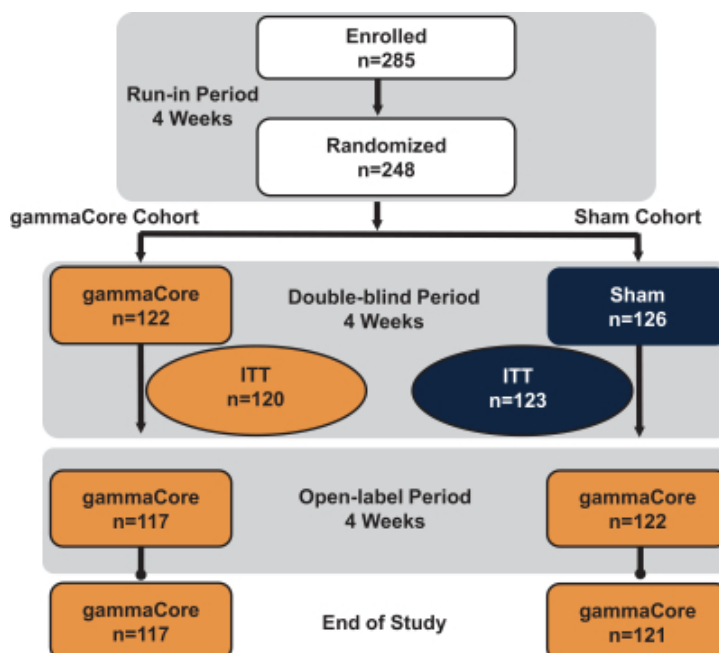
Enrolled
n=285

Run-in Period
4 Weeks

Randomized
n=248

gammaCore Cohort

Sham Cohort

gammaCore
n=122

Double-blind Period
4 Weeks

Sham
n=126

ITT
n=120

ITT
n=123

gammaCore
n=117

Open-label Period
4 Weeks

gammaCore
n=122

gammaCore
n=117

End of Study

gammaCore
n=121